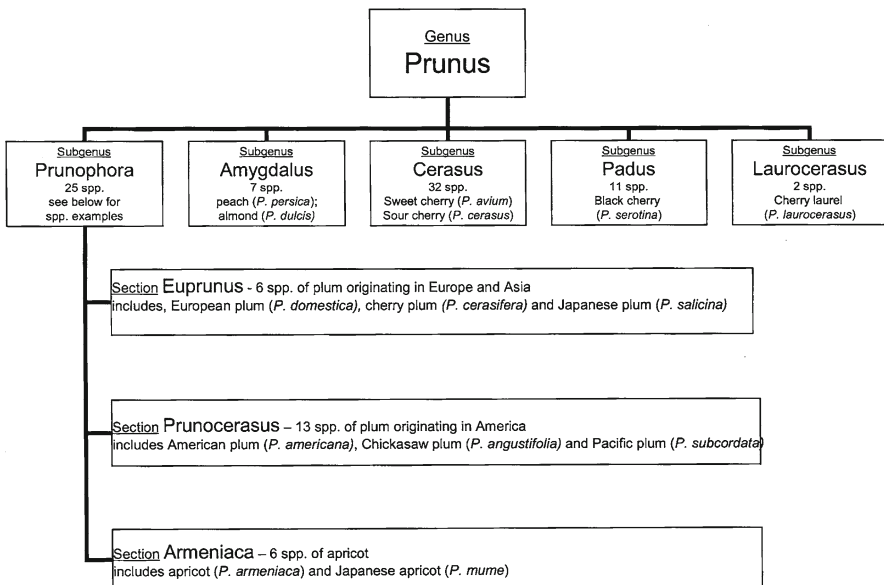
Genus
Prunus

Subgenus
Prunophora
25 spp.
see below for spp. examples

Subgenus
Amygdalus
7 spp.
peach (P. persica); almond (P. dulcis)

Subgenus
Cerasus
32 spp.
Sweet cherry (P. avium)
Sour cherry (P. cerasus)

Subgenus
Padus
11 spp.
Black cherry
(P. serotina)

Subgenus
Laurocerasus
2 spp.
Cherry laurel
(P. laurocerasus)

Section Euprunus - 6 spp. of plum originating in Europe and Asia
includes, European plum (P. domestica), cherry plum (P. cerasifera) and Japanese plum (P. salicina)

Section Prunocerasus – 13 spp. of plum originating in America
includes American plum (P. americana), Chickasaw plum (P. angustifolia) and Pacific plum (P. subcordata)

Section Armeniaca – 6 spp. of apricot
includes apricot (P. armeniaca) and Japanese apricot (P. mume)